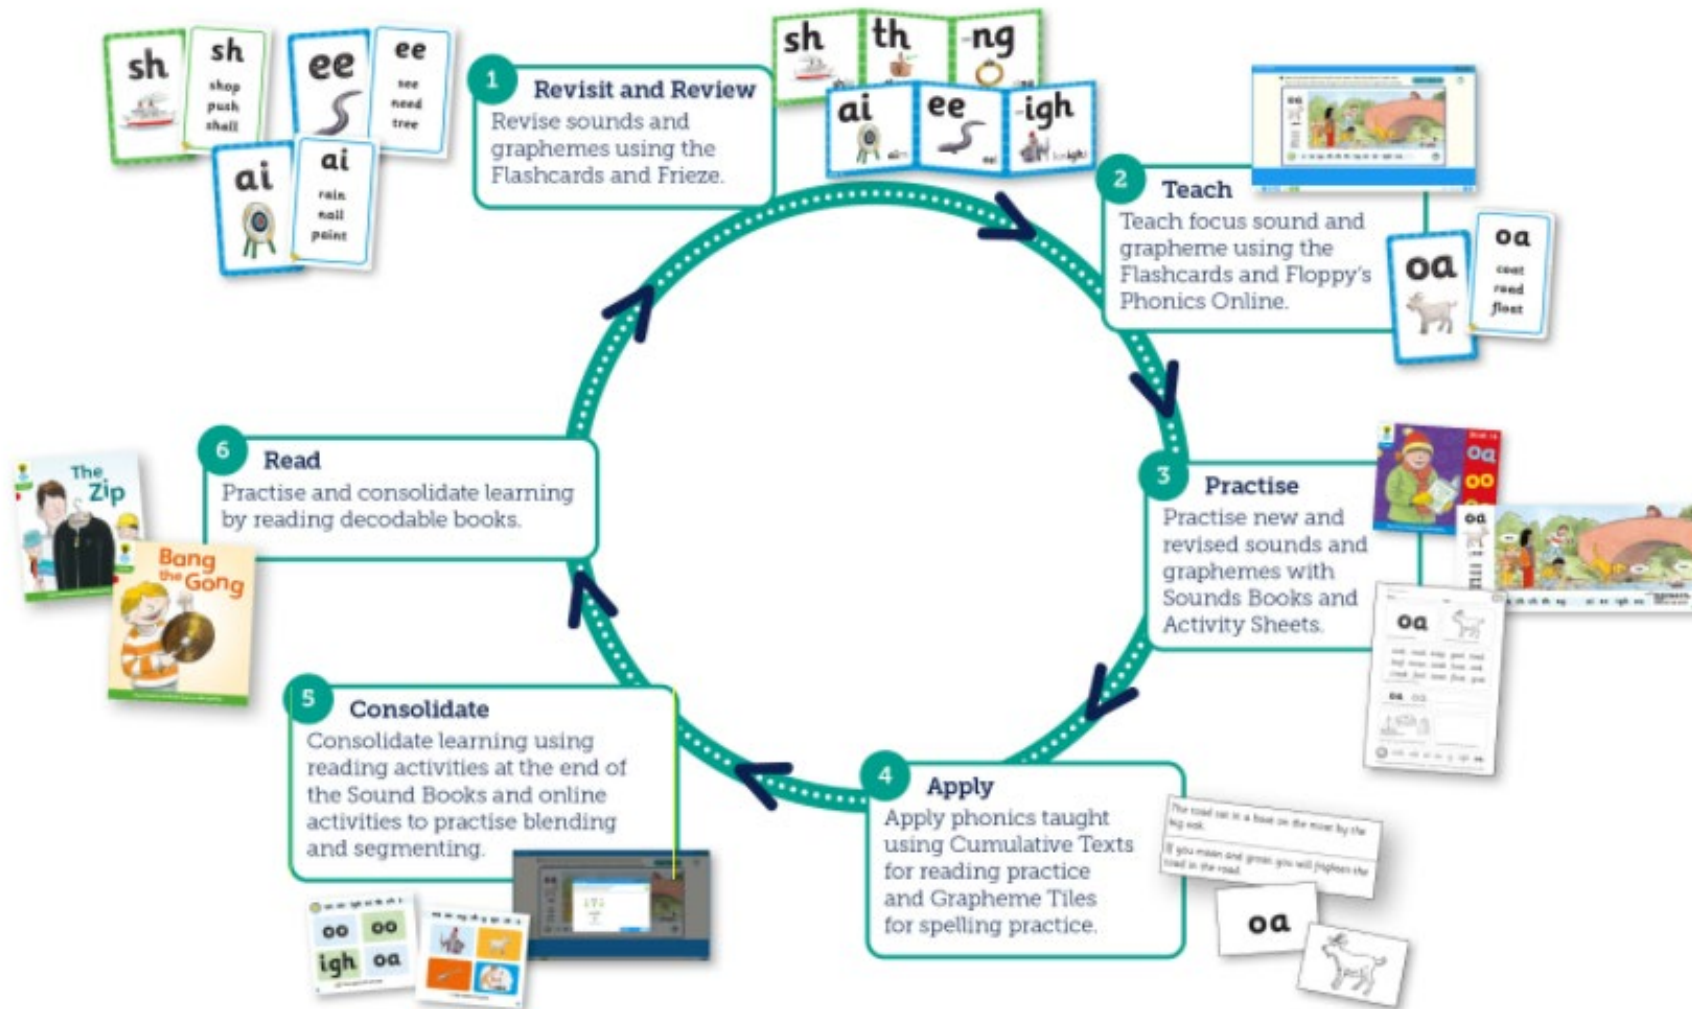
sh

sh
shop
push
shell

ee

ee
see
need
tree

ai

ai
rain
nail
paint

1 Revisit and Review
Revise sounds and graphemes using the Flashcards and Frieze.

sh th ng
ai ee igh

2 Teach
Teach focus sound and grapheme using the Flashcards and Floppy's Phonics Online.

oa

oa
coat
road
float

3 Practise
Practise new and revised sounds and graphemes with Sounds Books and Activity Sheets.

oa
oo

oa

4 Apply
Apply phonics taught using Cumulative Texts for reading practice and Grapheme Tiles for spelling practice.

The toad sat in a boat on the moat by the big rock.
If you moan and groan, you will frighten the toad in the road.

oa

5 Consolidate
Consolidate learning using reading activities at the end of the Sound Books and online activities to practise blending and segmenting.

oo oo
igh oa

6 Read
Practise and consolidate learning by reading decodable books.

The Zip

Bang the Gong